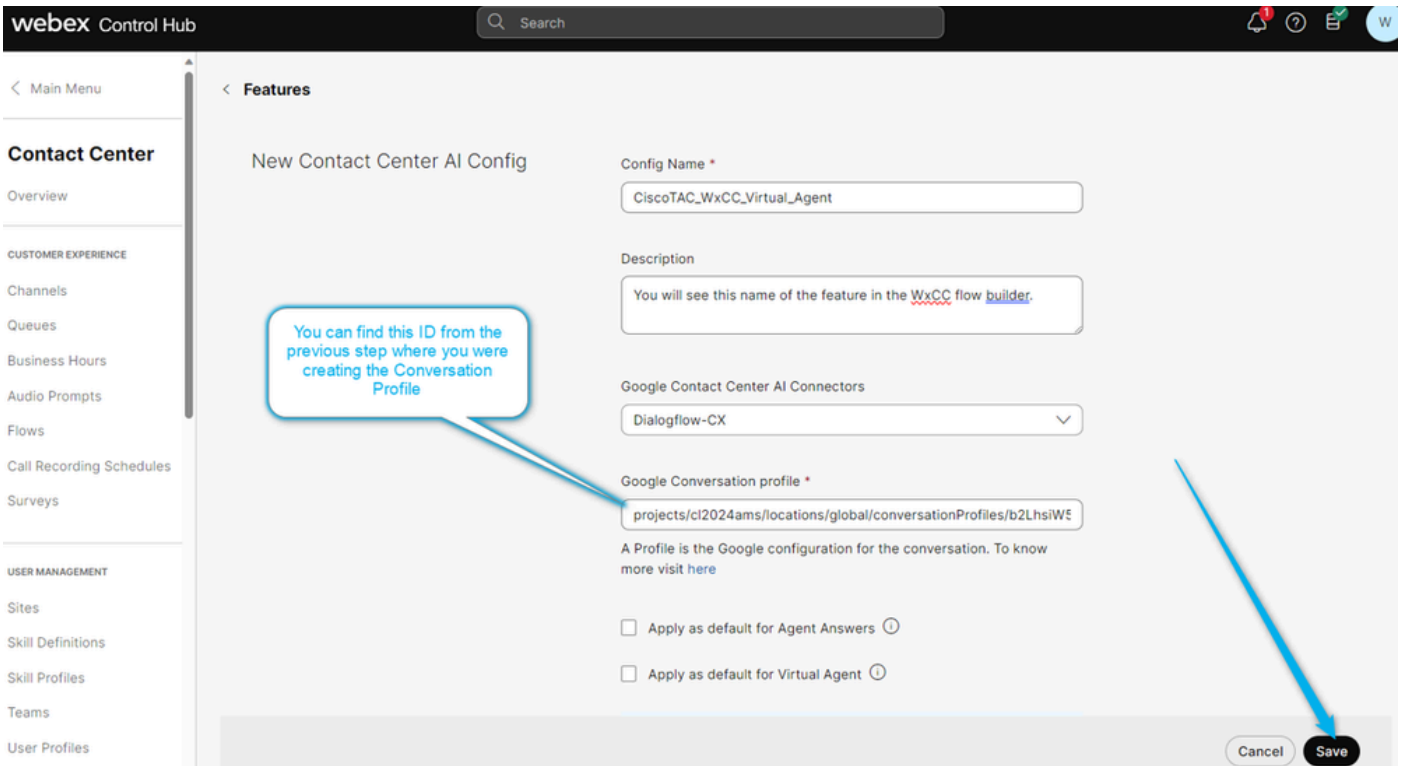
webex Control Hub

Search

1

W

< Main Menu

Contact Center

Overview

CUSTOMER EXPERIENCE

Channels

Queues

Business Hours

Audio Prompts

Flows

Call Recording Schedules

Surveys

USER MANAGEMENT

Sites

Skill Definitions

Skill Profiles

Teams

User Profiles

< Features

New Contact Center AI Config

Config Name *

CiscoTAC_WxCC_Virtual_Agent

Description

You will see this name of the feature in the WxCC flow builder.

You can find this ID from the previous step where you were creating the Conversation Profile

Google Contact Center AI Connectors

Dialogflow-CX

Google Conversation profile *

projects/cl2024ams/locations/global/conversationProfiles/b2LhsiW5

A Profile is the Google configuration for the conversation. To know more visit here

Apply as default for Agent Answers

Apply as default for Virtual Agent

Cancel

Save